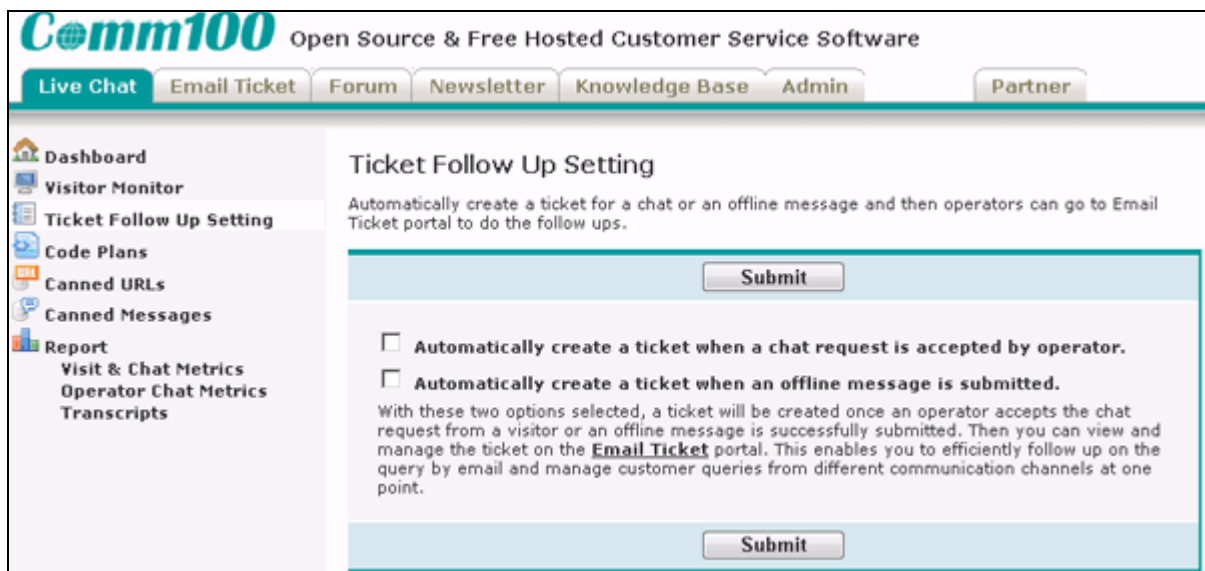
Comm100 Open Source & Free Hosted Customer Service Software

Live Chat Email Ticket Forum Newsletter Knowledge Base Admin Partner

Dashboard
Visitor Monitor
Ticket Follow Up Setting
Code Plans
Canned URLs
Canned Messages
Report
Visit & Chat Metrics
Operator Chat Metrics
Transcripts

Ticket Follow Up Setting

Automatically create a ticket for a chat or an offline message and then operators can go to Email Ticket portal to do the follow ups.

Submit

Automatically create a ticket when a chat request is accepted by operator.

Automatically create a ticket when an offline message is submitted.

With these two options selected, a ticket will be created once an operator accepts the chat request from a visitor or an offline message is successfully submitted. Then you can view and manage the ticket on the Email Ticket portal. This enables you to efficiently follow up on the query by email and manage customer queries from different communication channels at one point.

Submit